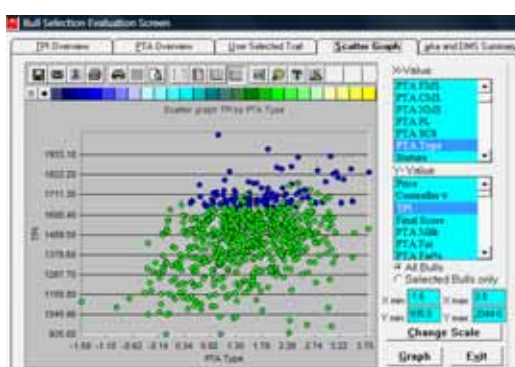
Bull Selection Evaluation Screen

TPI Overview | PTA Overview | User Selected Trait | Scatter Graph | pha and DMS Summary

Scatter graph TPI vs PTA Type

1923.10
1822.20
1711.30
1600.40
1489.50
1378.60
1267.70
1156.80
1045.90
935.00

TPI

-1.58 -1.10 -0.62 -0.14 0.34 0.82 1.30 1.78 2.26 2.74 3.22 3.70

PTA Type

X-Value
PTA PL
PTA SCS
PTA Type
Status

Y-Value
Price
Controller #
TPI
Final Score
PTA Milk
PTA Fat

All Bulls
Selected Bulls only

X min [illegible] X max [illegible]
Y min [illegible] Y max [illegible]

Change Scale

Graph
Exit